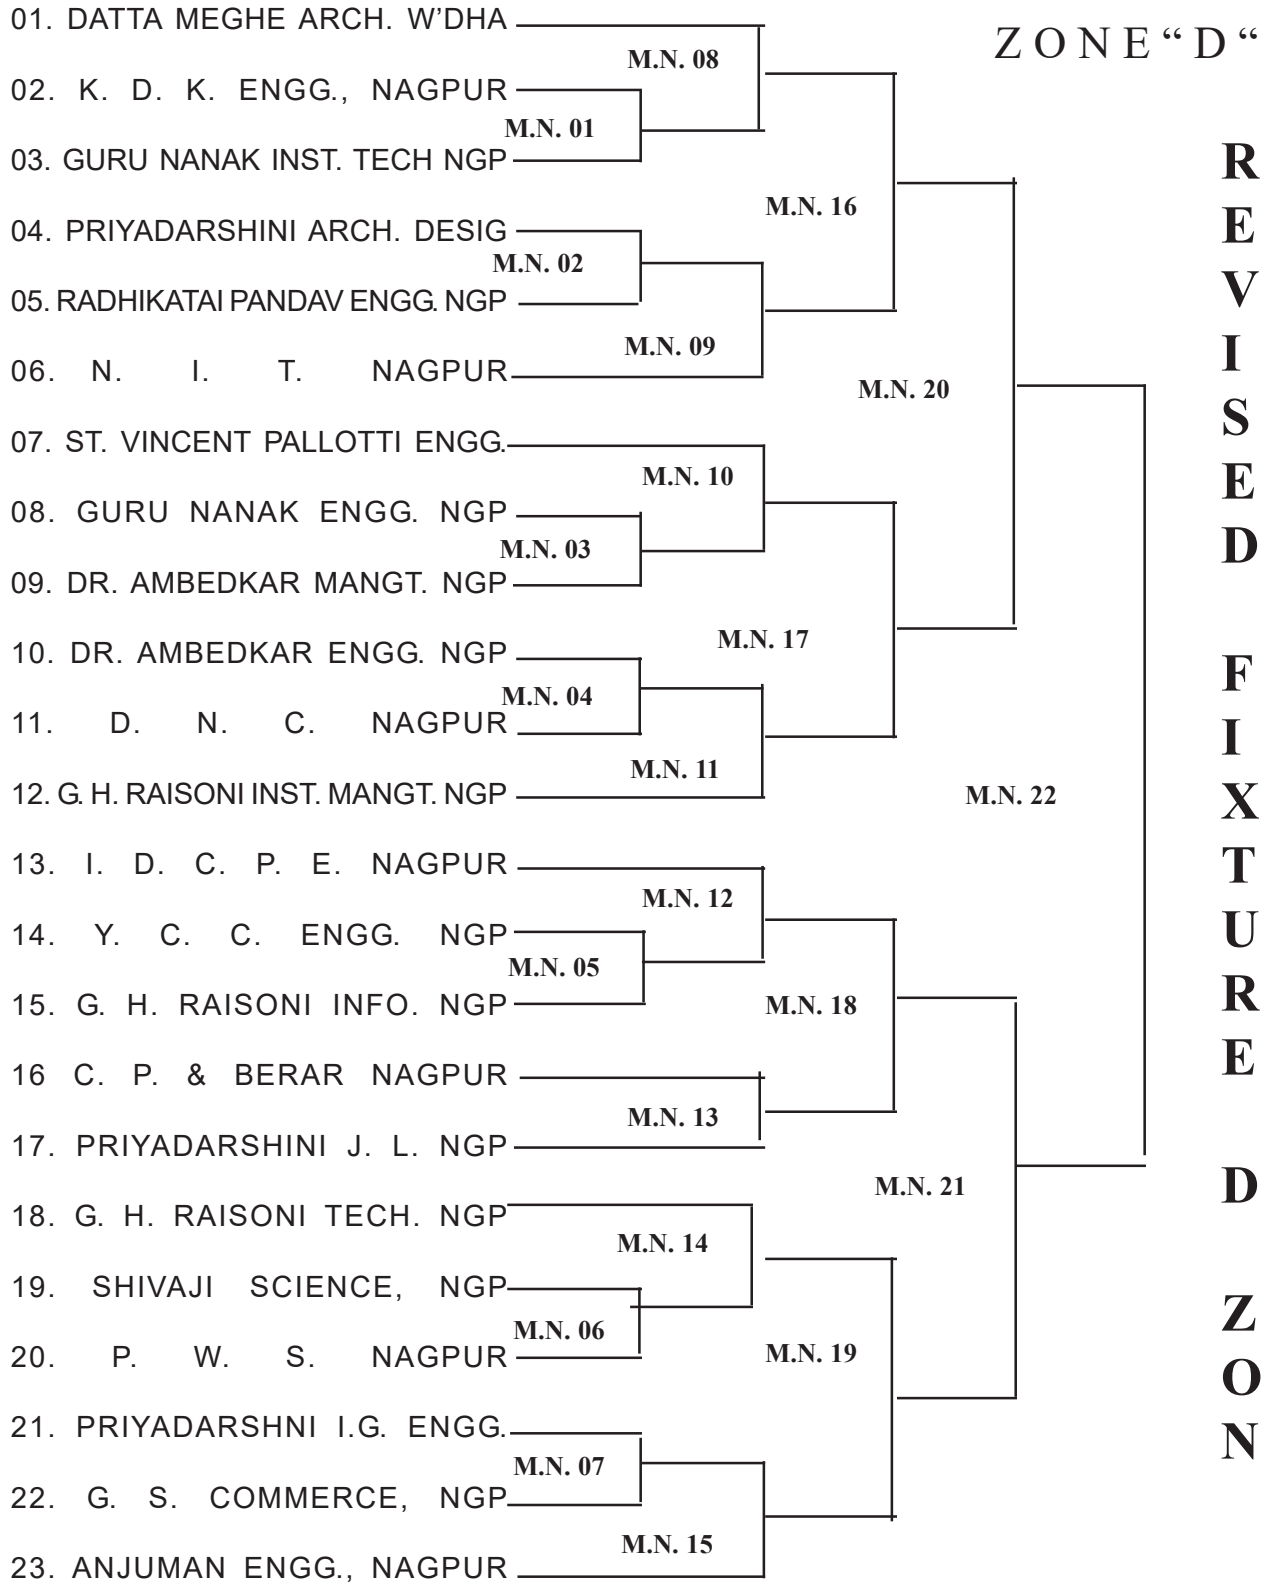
ZONE "D"

01. DATTA MEGHE ARCH. W'DHA
02. K. D. K. ENGG., NAGPUR
03. GURU NANAK INST. TECH NGP
04. PRIYADARSHINI ARCH. DESIG
05. RADHIKATAI PANDAV ENGG. NGP
06. N. I. T. NAGPUR
07. ST. VINCENT PALLOTTI ENGG.
08. GURU NANAK ENGG. NGP
09. DR. AMBEDKAR MANGT. NGP
10. DR. AMBEDKAR ENGG. NGP
11. D. N. C. NAGPUR
12. G. H. RAISONI INST. MANGT. NGP
13. I. D. C. P. E. NAGPUR
14. Y. C. C. ENGG. NGP
15. G. H. RAISONI INFO. NGP
16 C. P. & BERAR NAGPUR
17. PRIYADARSHINI J. L. NGP
18. G. H. RAISONI TECH. NGP
19. SHIVAJI SCIENCE, NGP
20. P. W. S. NAGPUR
21. PRIYADARSHNI I.G. ENGG.
22. G. S. COMMERCE, NGP
23. ANJUMAN ENGG., NAGPUR

M.N. 08
M.N. 01
M.N. 16
M.N. 02
M.N. 09
M.N. 20
M.N. 10
M.N. 03
M.N. 17
M.N. 04
M.N. 11
M.N. 22
M.N. 12
M.N. 05
M.N. 18
M.N. 13
M.N. 21
M.N. 14
M.N. 06
M.N. 19
M.N. 07
M.N. 15

REVISED FIXTURE D ZON